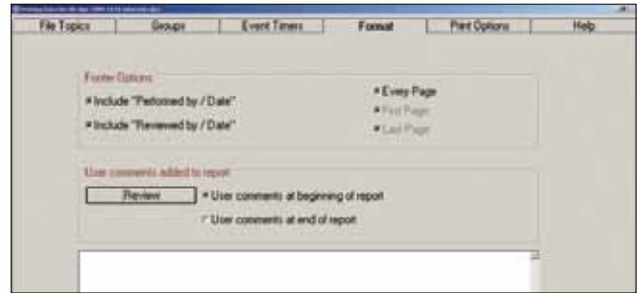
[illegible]

File Topics | Groups | Event Timers | Format | Print Options | Help

Footer Options

Include "Performed by / Date"

Include "Reviewed by / Date"

Every Page

First Page

Last Page

User comments added to report

Review

User comments at beginning of report

User comments at end of report